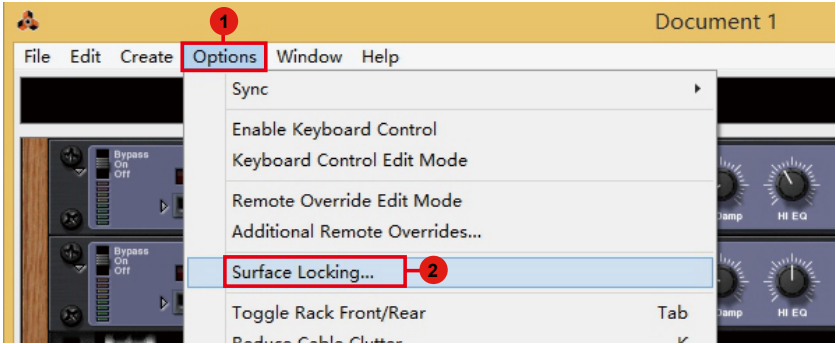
Document 1

File Edit Create Options Window Help

1

Sync

Enable Keyboard Control
Keyboard Control Edit Mode

Remote Override Edit Mode
Additional Remote Overrides...

Surface Locking...

2

Toggle Rack Front/Rear Tab

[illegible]

Bypass
On
Off

Bypass
On
Off

Damp
HI EQ

Damp
HI EQ